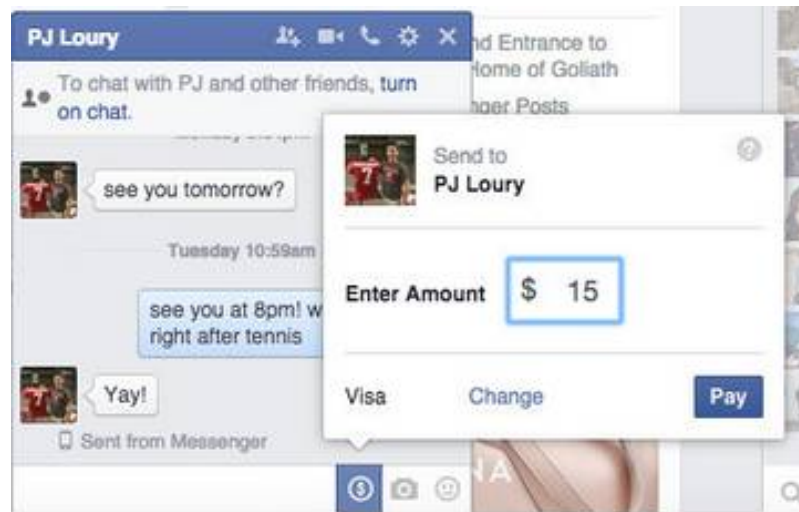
PJ Loury

To chat with PJ and other friends, turn on chat.

see you tomorrow?

Tuesday 10:59am

see you at 8pm! w right after tennis

Yay!

Sent from Messenger

nd Entrance to Home of Goliath

nger Posts

Send to
PJ Loury

Enter Amount $ 15

Visa Change Pay